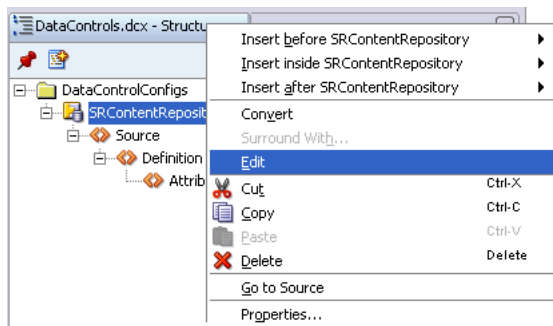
DataControls.dcx - Structu

DataControlConfigs
SRContentReposit
Source
Definition
Attrib

Insert before SRContentRepository
Insert inside SRContentRepository
Insert after SRContentRepository
Convert
Surround With...
Edit
Cut Ctrl-X
Copy Ctrl-C
Paste Ctrl-V
Delete Delete
Go to Source
Properties...